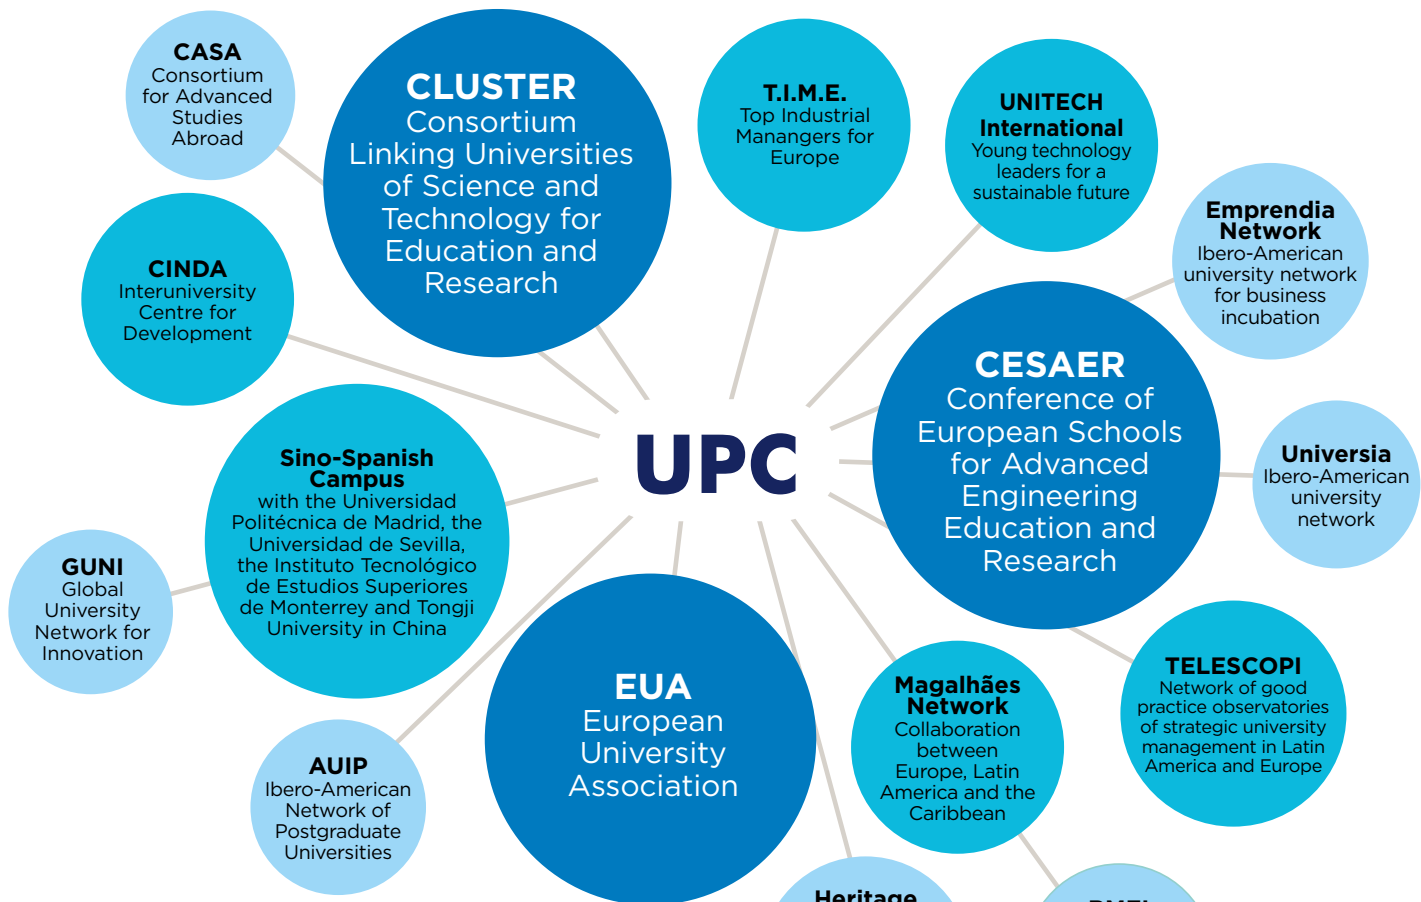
CASA
Consortium for Advanced Studies Abroad

CLUSTER
Consortium Linking Universities of Science and Technology for Education and Research

T.I.M.E.
Top Industrial Manangers for Europe

UNITECH International
Young technology leaders for a sustainable future

Emprendia Network
Ibero-American university network for business incubation

CINDA
Interuniversity Centre for Development

UPC

CESAER
Conference of European Schools for Advanced Engineering Education and Research

Universia
Ibero-American university network

Sino-Spanish Campus
with the Universidad Politécnica de Madrid, the Universidad de Sevilla, the Instituto Tecnológico de Estudios Superiores de Monterrey and Tongji University in China

GUNI
Global University Network for Innovation

EUA
European University Association

Magalhães Network
Collaboration between Europe, Latin America and the Caribbean

TELESCOPI
Network of good practice observatories of strategic university management in Latin America and Europe

AUIP
Ibero-American Network of Postgraduate Universities

Heritage

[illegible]